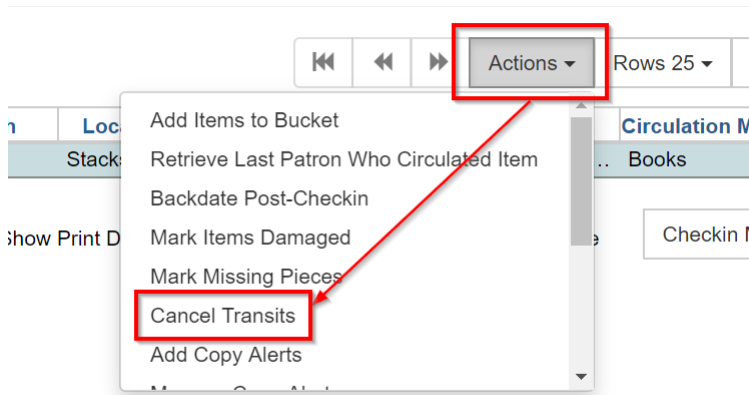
Actions ▾

Rows 25 ▾

n

Loca

Circulation M

Stacks

...

Books

Show Print D

e

Checkin M

Add Items to Bucket

Retrieve Last Patron Who Circulated Item

Backdate Post-Checkin

Mark Items Damaged

Mark Missing Pieces

Cancel Transits

Add Copy Alerts

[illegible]